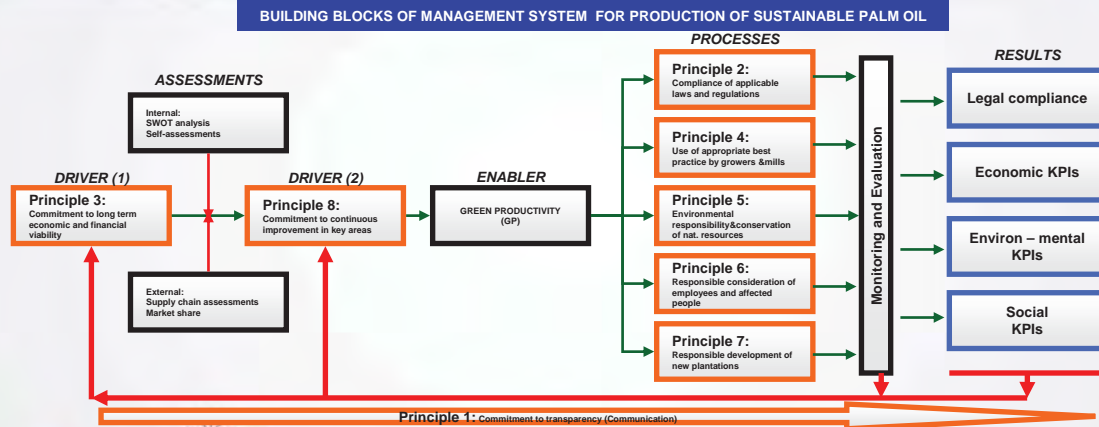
BUILDING BLOCKS OF MANAGEMENT SYSTEM FOR PRODUCTION OF SUSTAINABLE PALM OIL

ASSESSMENTS

Internal:
SWOT analysis
Self-assessments

External:
Supply chain assessments
Market share

DRIVER (1)

Principle 3:
Commitment to long term economic and financial viability

DRIVER (2)

Principle 8:
Commitment to continuous improvement in key areas

ENABLER

GREEN PRODUCTIVITY (GP)

PROCESSES

Principle 2:
Compliance of applicable laws and regulations

Principle 4:
Use of appropriate best practice by growers &mills

Principle 5:
Environmental responsibility&conservation of nat. resources

Principle 6:
Responsible consideration of employees and affected people

Principle 7:
Responsible development of new plantations

Monitoring and Evaluation

RESULTS

Legal compliance

Economic KPIs

Environ – mental KPIs

Social KPIs

Principle 1: Commitment to transparency (Communication)